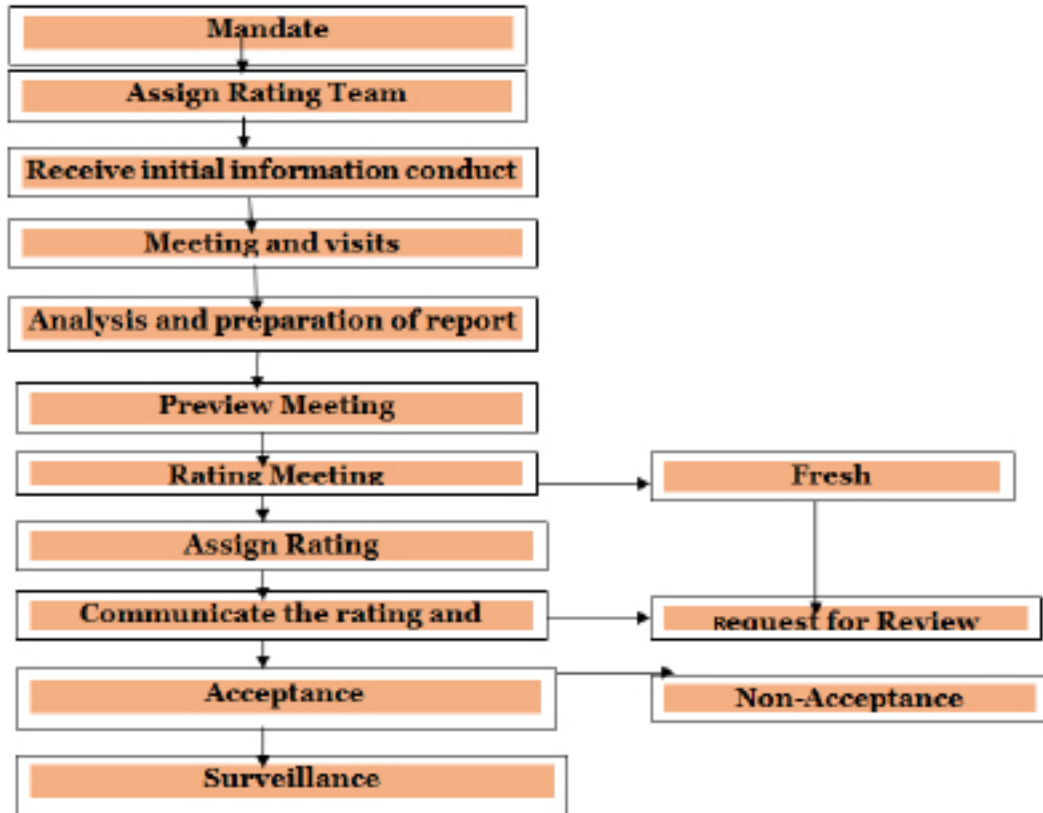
Mandate

Assign Rating Team

Receive initial information conduct

Meeting and visits

Analysis and preparation of report

Preview Meeting

Rating Meeting

Fresh

Assign Rating

Communicate the rating and

Request for Review

Acceptance

Non-Acceptance

Surveillance